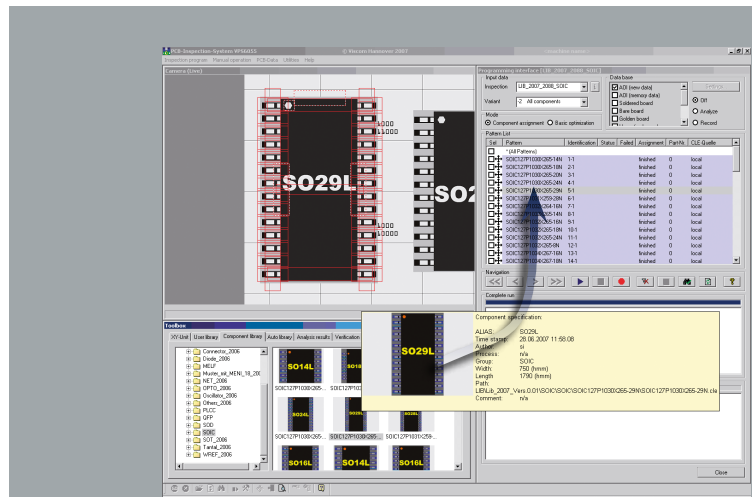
PCB-Inspection-System IPS6013 © Viscom Hannover 2007

Inspection program Manual operation PCB-Data Utilities Help

Camera (Live)

SO29L

SO2

Programming interface (LIB_2007_2008_SOIC)

Input data

Inspection LIB_2007_2008_SOIC

Variant 2 All components

Mode

Component assignment Basic optimization

Data base

AOI (new data)

AOI (sensory data)

Soldered board

Bare board

Solder board

Off

Analyze

Record

Pattern List

| Sel | Pattern | Identification | Status | Failed | Assignment | Part Nr | CLE Quelle |
|---|---|---|---|---|---|---|---|
| | *(All Patterns) | | | | | | |
| | SOIC127P1030X265-14N | 1-1 | | | finished | 0 | local |
| | SOIC127P1030X265-16N | 2-1 | | | finished | 0 | local |
| | SOIC127P1030X265-20N | 3-1 | | | finished | 0 | local |
| | SOIC127P1030X265-24N | 4-1 | | | finished | 0 | local |
| | SOIC127P1030X265-29N | 5-1 | | | finished | 0 | local |
| | SOIC127P1030X259-28N | 6-1 | | | finished | 0 | local |
| | SOIC127P1030X264-16N | 7-1 | | | finished | 0 | local |
| | SOIC127P1030X265-14N | 8-1 | | | finished | 0 | local |
| | SOIC127P1030X265-16N | 9-1 | | | finished | 0 | local |
| | SOIC127P1030X265-18N | 10-1 | | | finished | 0 | local |
| | SOIC127P1030X265-18N | 11-1 | | | finished | 0 | local |
| | SOIC127P1030X265-8N | 12-1 | | | finished | 0 | local |
| | SOIC127P1040X267-16N | 13-1 | | | finished | 0 | local |
| | SOIC127P1040X267-18N | 14-1 | | | finished | 0 | local |

Navigation

Complete run

Toolbox

XY List | User library | Component library | Auto library | Analysis results | Verification

Connector_2006
Diode_2006
MELF
Muster_aus_MENI_18_200
NET_2006
OPTO_2006
Oscillator_2006
Others_2006
PLCC
QFP
SOD
SOIC
SOT_2006
Tantal_2006
WRIEF_2006

SO14L SO16L SO24L SO29L SO16L SO14L SO16L

SOIC127P1030X265- SOIC127P1030X265 SOIC127P1031X259-

Component specification:
ALIAS: SO29L
Time stamp: 28.06.2007 11:58:08
Author: si
Process: n/a
Group: SOIC
Width: 750 (thmm)
Length: 1790 (thmm)
Path:
LIB\Lib_2007_Vers.0.01\SOIC\SOIC\SOIC127P1030X265-29N\SOIC127P1030X265-29N.cle
Comment: n/a

Close